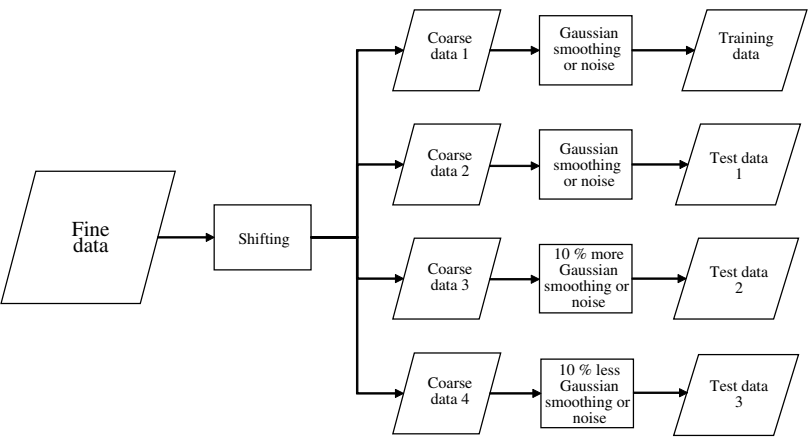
Fine data

Shifting

Coarse data 1

Gaussian smoothing or noise

Training data

Coarse data 2

Gaussian smoothing or noise

Test data 1

Coarse data 3

10 % more Gaussian smoothing or noise

Test data 2

Coarse data 4

10 % less Gaussian smoothing or noise

Test data 3